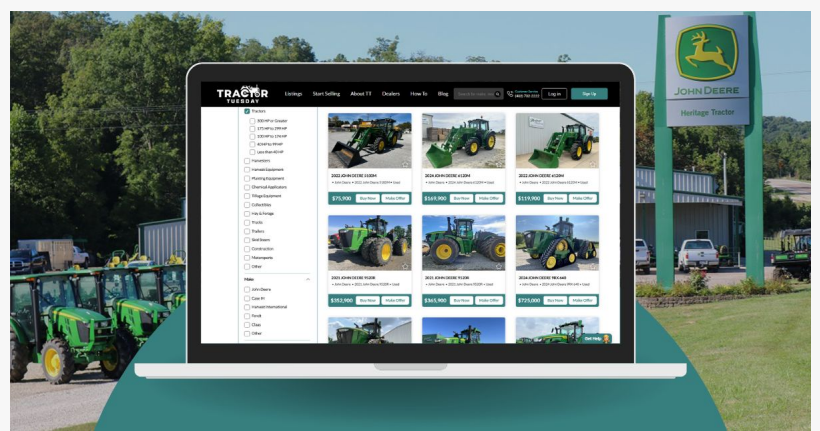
JOHN DEERE
Heritage Tractor

TRACTOR TUESDAY

Listings Start Selling About TT Dealers How To Blog

Log in Sign Up

Tractors
300 HP or Greater
175 HP to 299 HP
100 HP to 174 HP
40 HP to 99 HP
Less than 40 HP
Harvesters
Harvest Equipment
Planting Equipment
Chemical Applicators
Tillage Equipment
Collectibles
Hay & Forage
Trailers
Skid Steers
Trucks
Construction
Mowers
Other

Make
John Deere
Case IH
Kubota
Fendt
Claas
Other

2022 JOHN DEERE 5100M
$75,900 Buy Now Make Offer

2024 JOHN DEERE 6120M
$169,900 Buy Now Make Offer

2022 JOHN DEERE 6120M
$119,900 Buy Now Make Offer

2021 JOHN DEERE 9520R
$352,900 Buy Now Make Offer

2021 JOHN DEERE 9570RX
$365,900 Buy Now Make Offer

2024 JOHN DEERE 9RX 640
$725,000 Buy Now Make Offer

Get Help